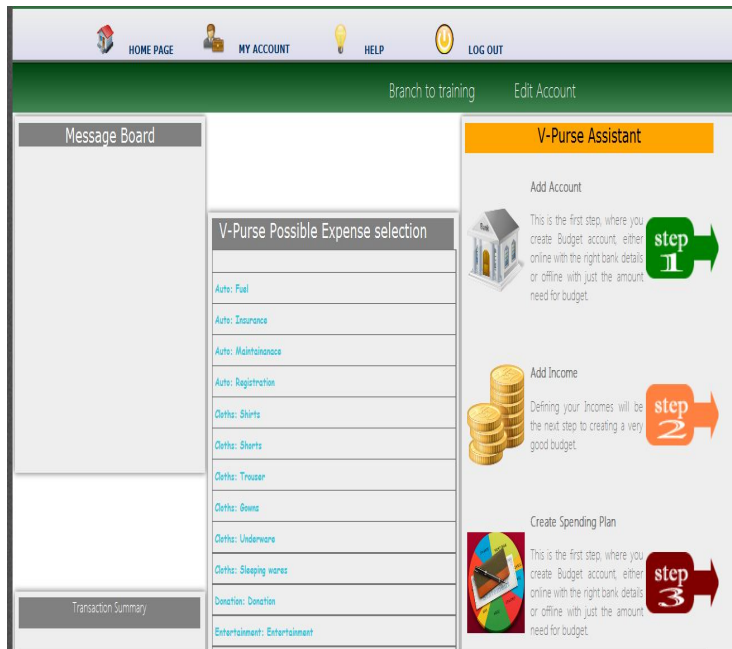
HOME PAGE MY ACCOUNT HELP LOG OUT

Branch to training Edit Account

Message Board

Transaction Summary

V-Purse Possible Expense selection

Auto: Fuel
Auto: Insurance
Auto: Maintainanace
Auto: Registration
Cloths: Shirts
Cloths: Shorts
Cloths: Trouser
Cloths: Gowns
Cloths: Underware
Cloths: Sleeping wares
Donation: Donation
Entertainment: Entertainment

V-Purse Assistant

Add Account

This is the first step, where you create Budget account, either online with the right bank details or offline with just the amount need for budget.

step 1

Add Income

Defining your Incomes will be the next step to creating a very good budget.

step 2

Create Spending Plan

This is the first step, where you create Budget account, either online with the right bank details or offline with just the amount need for budget.

step 3